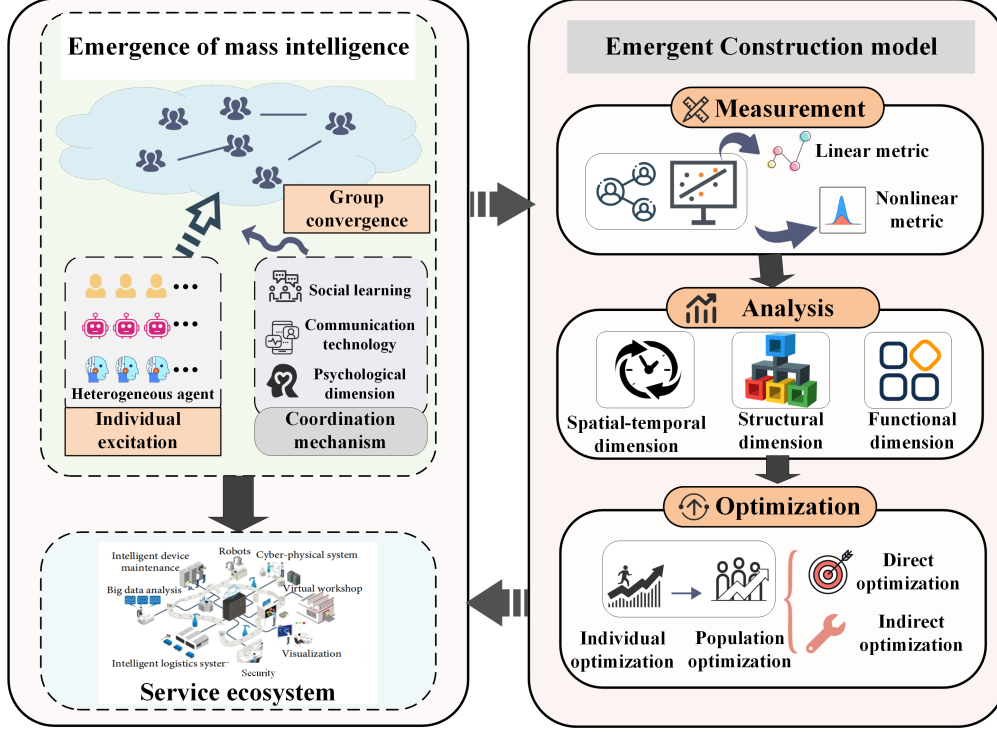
Emergence of mass intelligence

Group convergence

Heterogeneous agent

Individual excitation

Social learning

Communication technology

Psychological dimension

Coordination mechanism

Intelligent device maintenance

Robots

Cyber-physical system

Big data analysis

Virtual workshop

Visualization

Intelligent logistics system

Security

Service ecosystem

Emergent Construction model

Measurement

Linear metric

Nonlinear metric

Analysis

Spatial-temporal dimension

Structural dimension

Functional dimension

Optimization

Individual optimization

Population optimization

Direct optimization

Indirect optimization